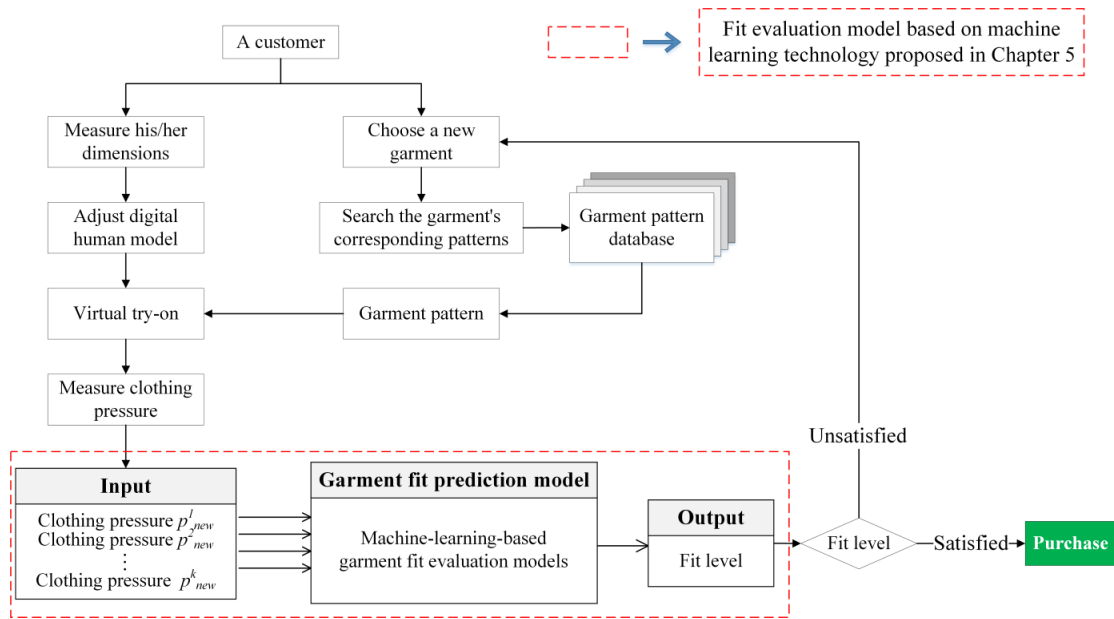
Fit evaluation model based on machine learning technology proposed in Chapter 5

A customer

Measure his/her dimensions

Choose a new garment

Adjust digital human model

Search the garment's corresponding patterns

Garment pattern database

Virtual try-on

Garment pattern

Measure clothing pressure

Unsatisfied

Input

Clothing pressure $p^{1}_{new}$
Clothing pressure $p^{2}_{new}$
⋮
Clothing pressure $p^{k}_{new}$

Garment fit prediction model

Machine-learning-based garment fit evaluation models

Output

Fit level

Fit level

Satisfied

Purchase